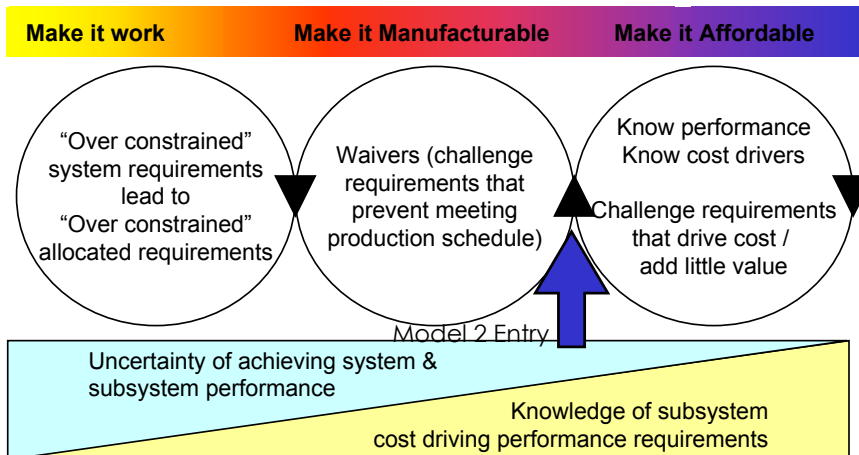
Make it work
Make it Manufacturable
Make it Affordable

“Over constrained” system requirements lead to “Over constrained” allocated requirements

Waivers (challenge requirements that prevent meeting production schedule)

Know performance
Know cost drivers

Challenge requirements that drive cost / add little value

Model 2 Entry

Uncertainty of achieving system & subsystem performance

Knowledge of subsystem cost driving performance requirements